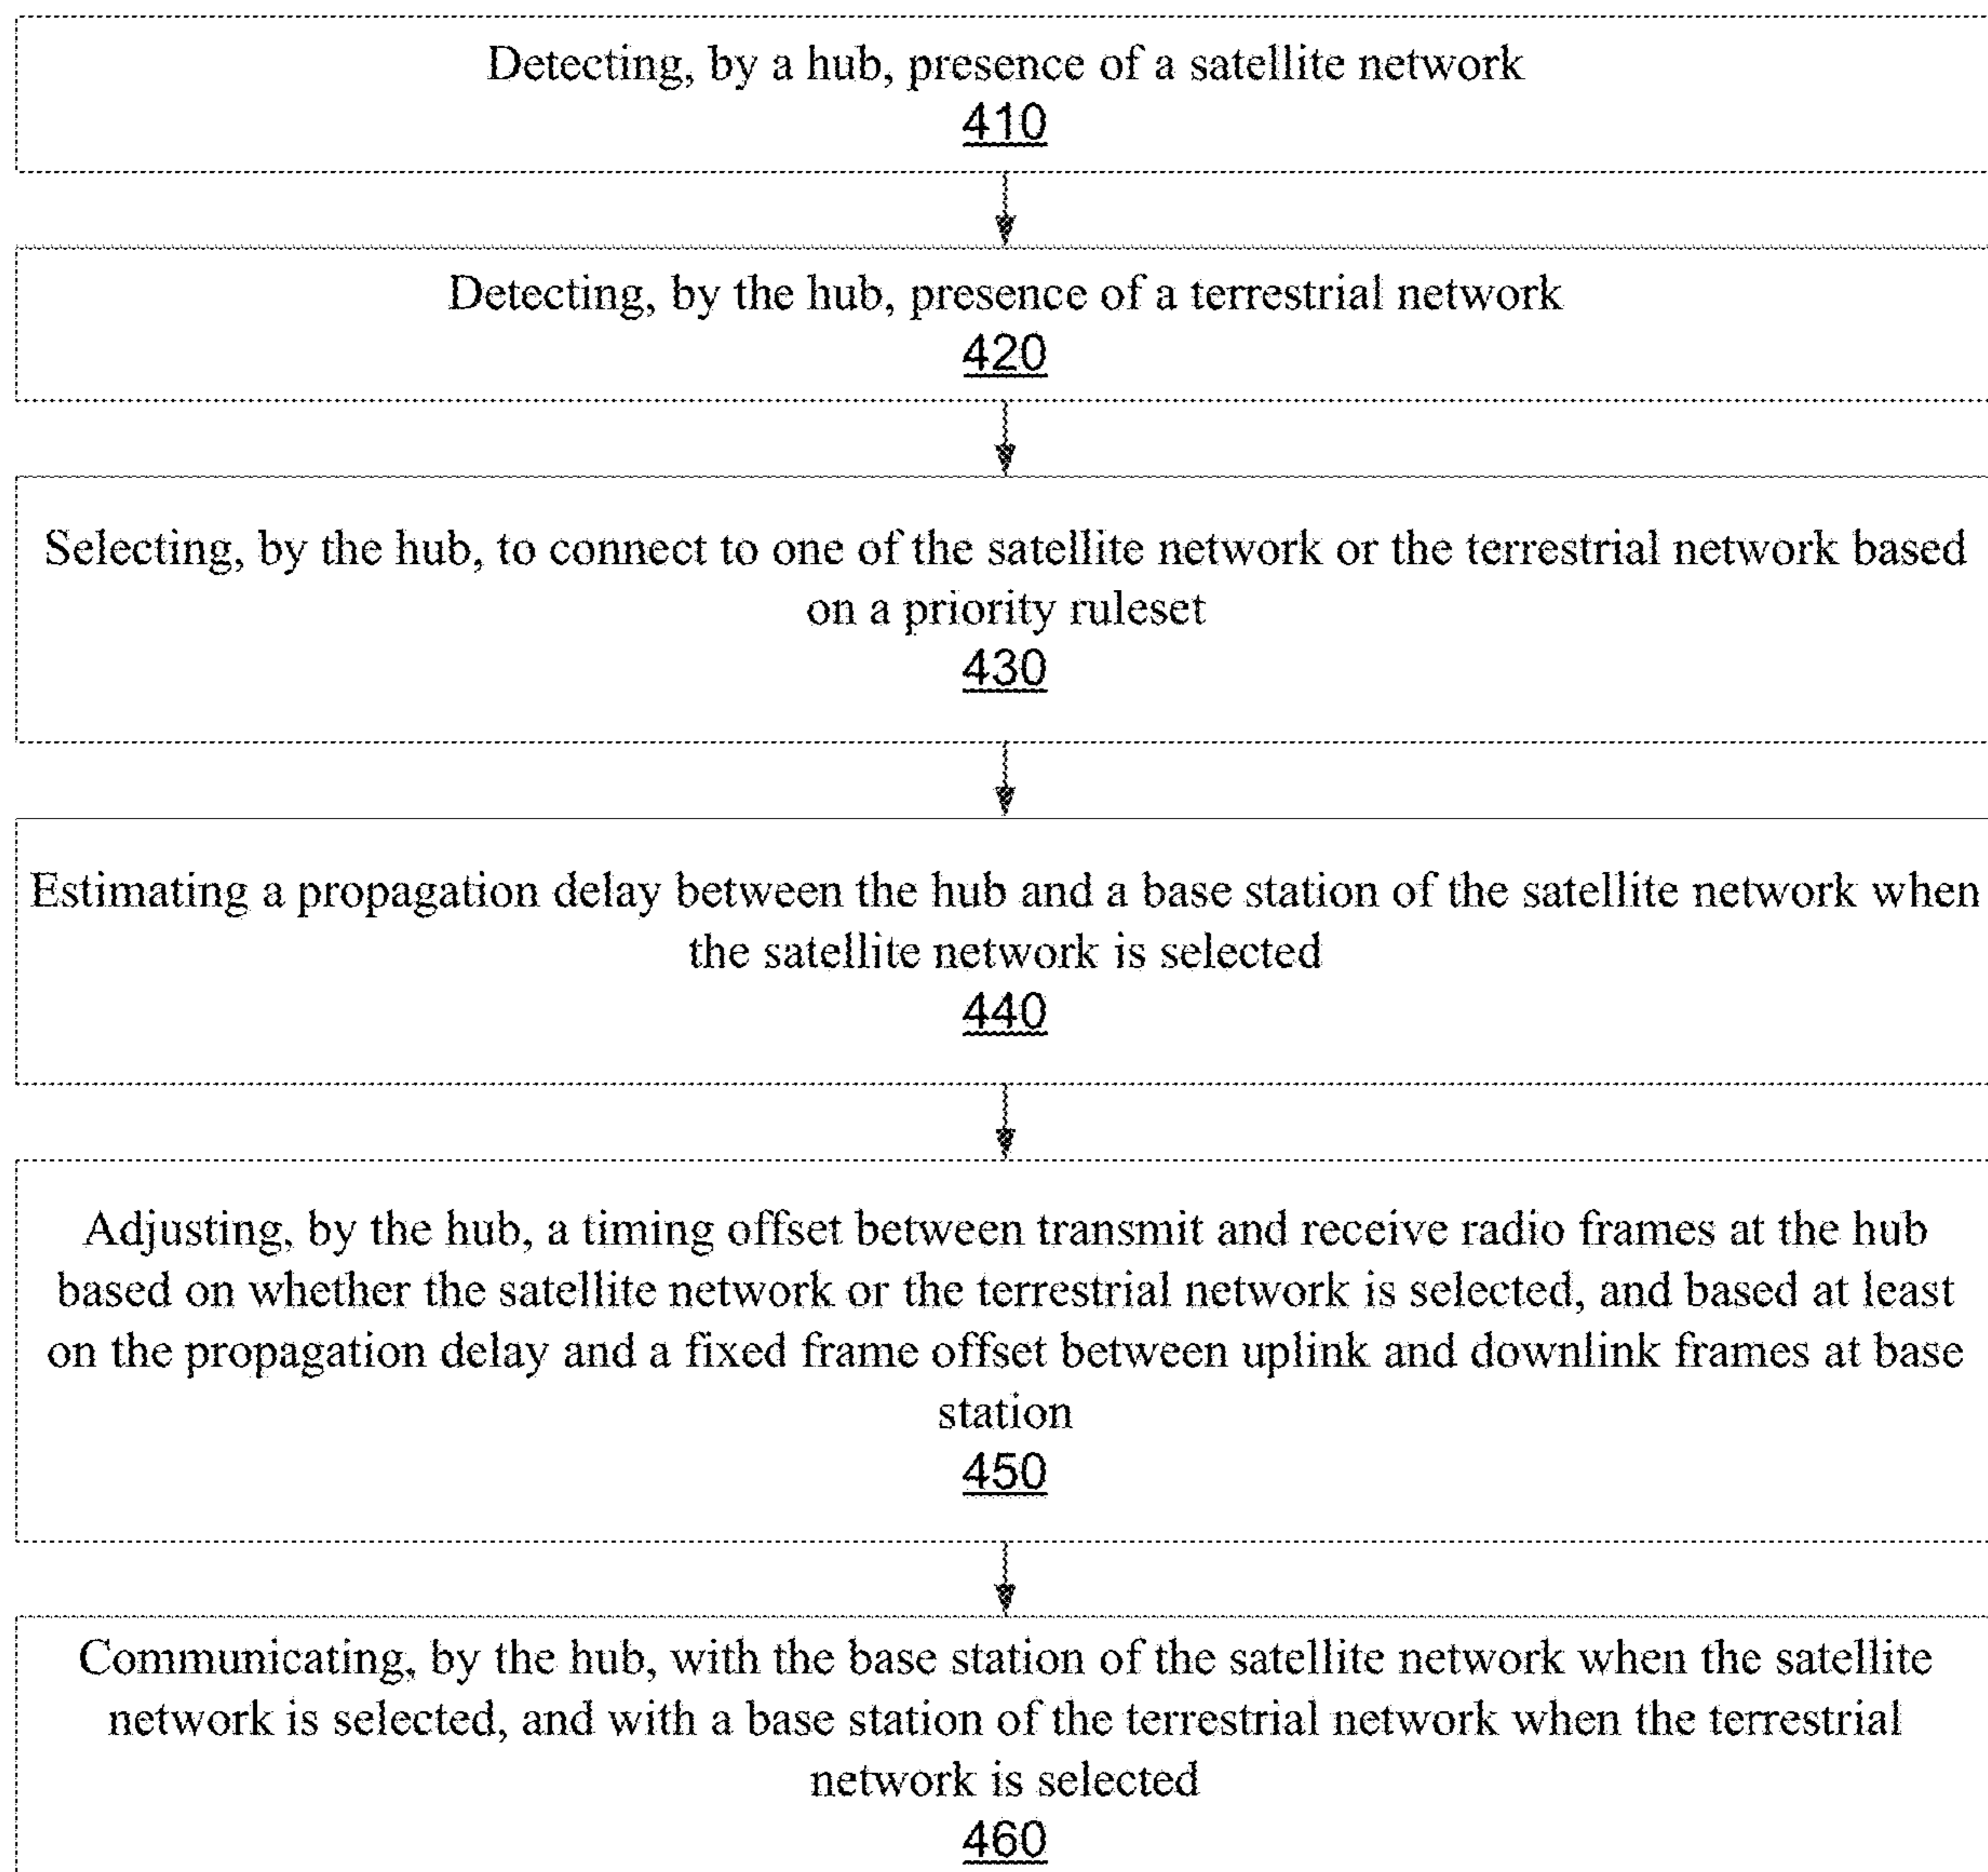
Detecting, by a hub, presence of a satellite network
410

Detecting, by the hub, presence of a terrestrial network
420

Selecting, by the hub, to connect to one of the satellite network or the terrestrial network based on a priority ruleset
430

Estimating a propagation delay between the hub and a base station of the satellite network when the satellite network is selected
440

Adjusting, by the hub, a timing offset between transmit and receive radio frames at the hub based on whether the satellite network or the terrestrial network is selected, and based at least on the propagation delay and a fixed frame offset between uplink and downlink frames at base station
450

Communicating, by the hub, with the base station of the satellite network when the satellite network is selected, and with a base station of the terrestrial network when the terrestrial network is selected
460